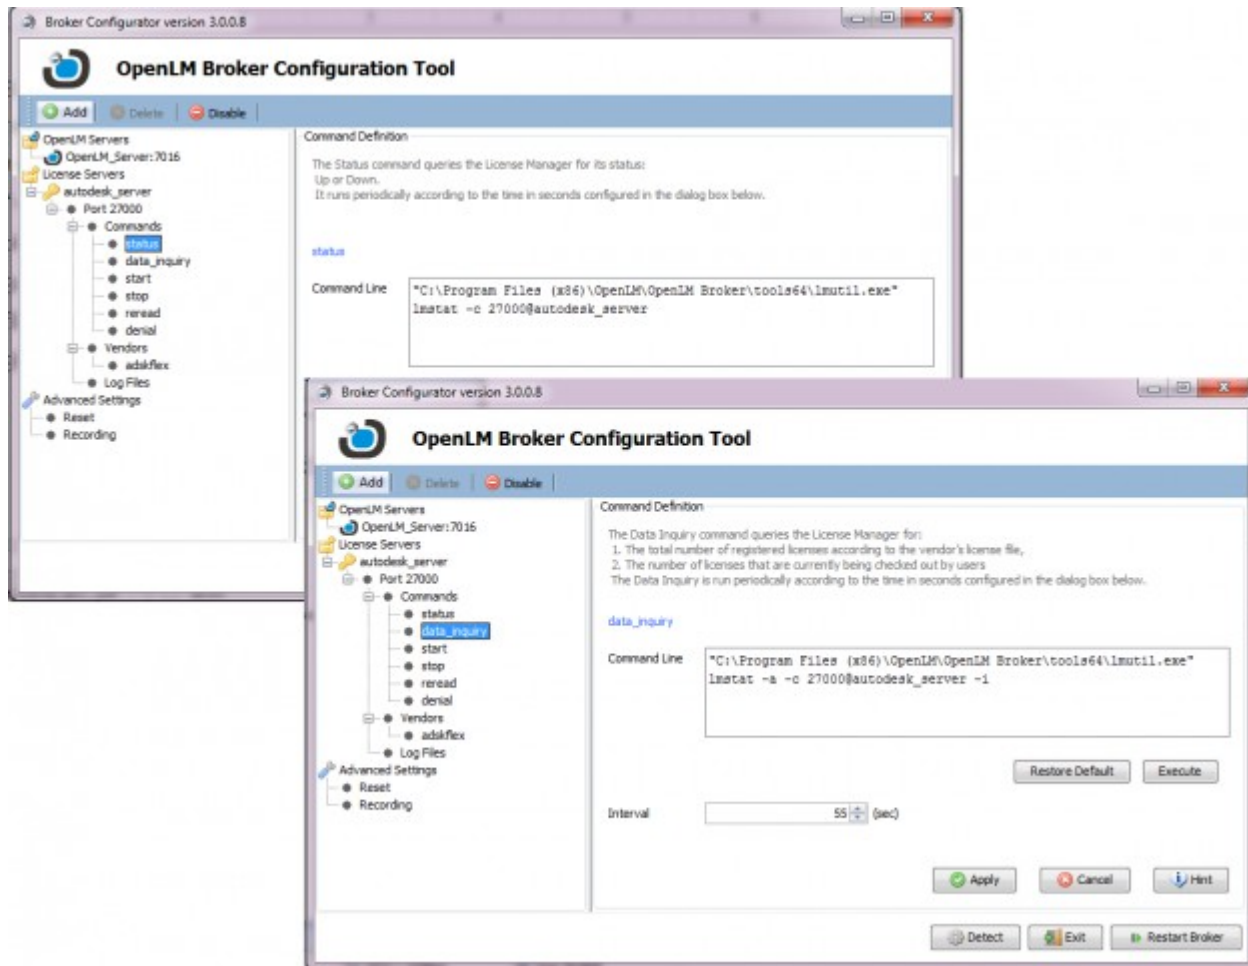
Broker Configurator version 3.0.0.8

OpenLM Broker Configuration Tool

Add Delete Disable

OpenLM Servers
OpenLM_Server:7016
License Servers
autodesk_server
Port 27000
Commands
status
data_inquiry
start
stop
reread
denial
Vendors
adskflex
Log Files
Advanced Settings
Reset
Recording

Command Definition

The Status command queries the License Manager for its status:
Up or Down.
It runs periodically according to the time in seconds configured in the dialog box below.

status

Command Line "C:\Program Files (x86)\OpenLM\OpenLM Broker\tools64\lmutil.exe" lmstat -c 27000@autodesk_server

Broker Configurator version 3.0.0.8

OpenLM Broker Configuration Tool

Add Delete Disable

OpenLM Servers
OpenLM_Server:7016
License Servers
autodesk_server
Port 27000
Commands
status
data_inquiry
start
stop
reread
denial
Vendors
adskflex
Log Files
Advanced Settings
Reset
Recording

Command Definition

The Data Inquiry command queries the License Manager for:
1. The total number of registered licenses according to the vendor's license file,
2. The number of licenses that are currently being checked out by users
The Data Inquiry is run periodically according to the time in seconds configured in the dialog box below.

data_inquiry

Command Line "C:\Program Files (x86)\OpenLM\OpenLM Broker\tools64\lmutil.exe" lmstat -a -c 27000@autodesk_server -i

Restore Default Execute

Interval 55 (sec)

Apply Cancel Hint

Detect Exit Restart Broker